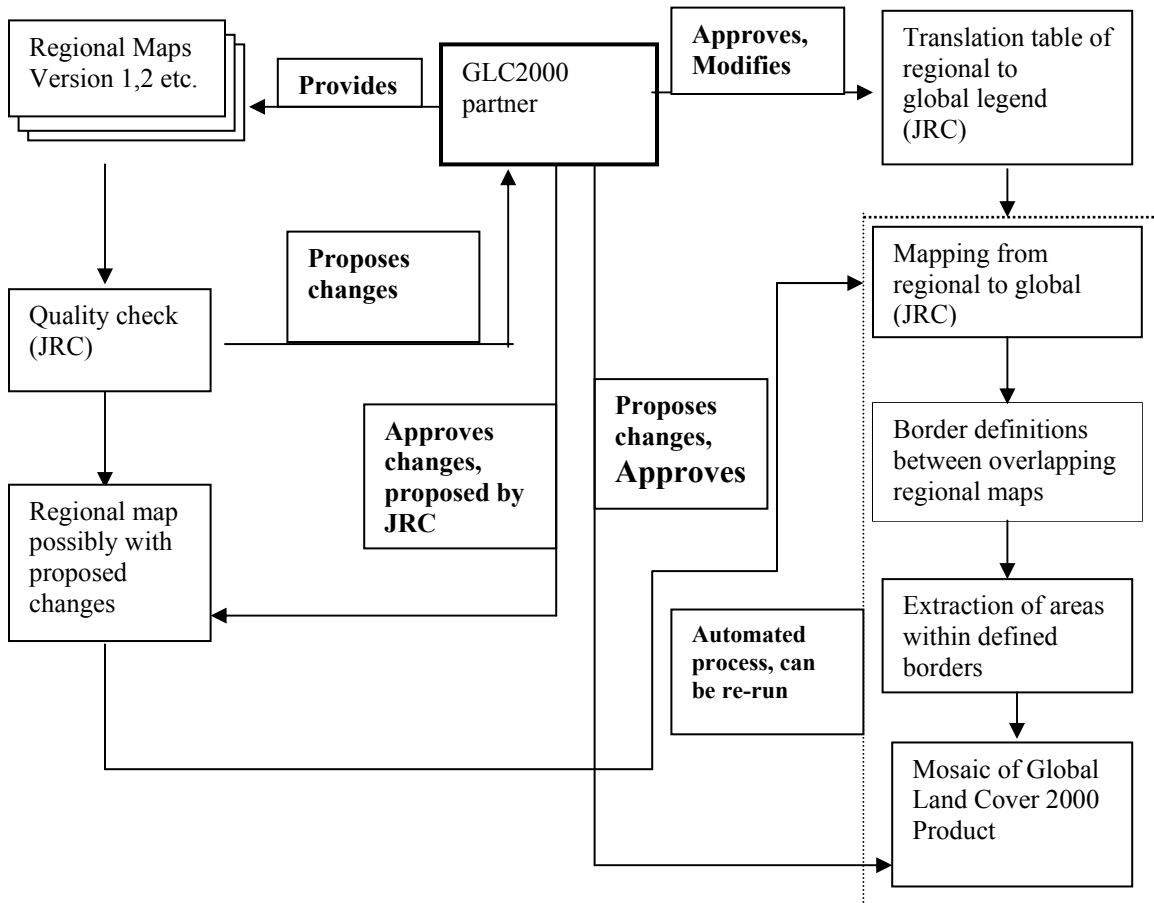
Regional Maps Version 1,2 etc.

Provides

GLC2000 partner

Approves, Modifies

Translation table of regional to global legend (JRC)

Proposes changes

Quality check (JRC)

Mapping from regional to global (JRC)

Approves changes, proposed by JRC

Proposes changes, Approves

Border definitions between overlapping regional maps

Regional map possibly with proposed changes

Automated process, can be re-run

Extraction of areas within defined borders

Mosaic of Global Land Cover 2000 Product